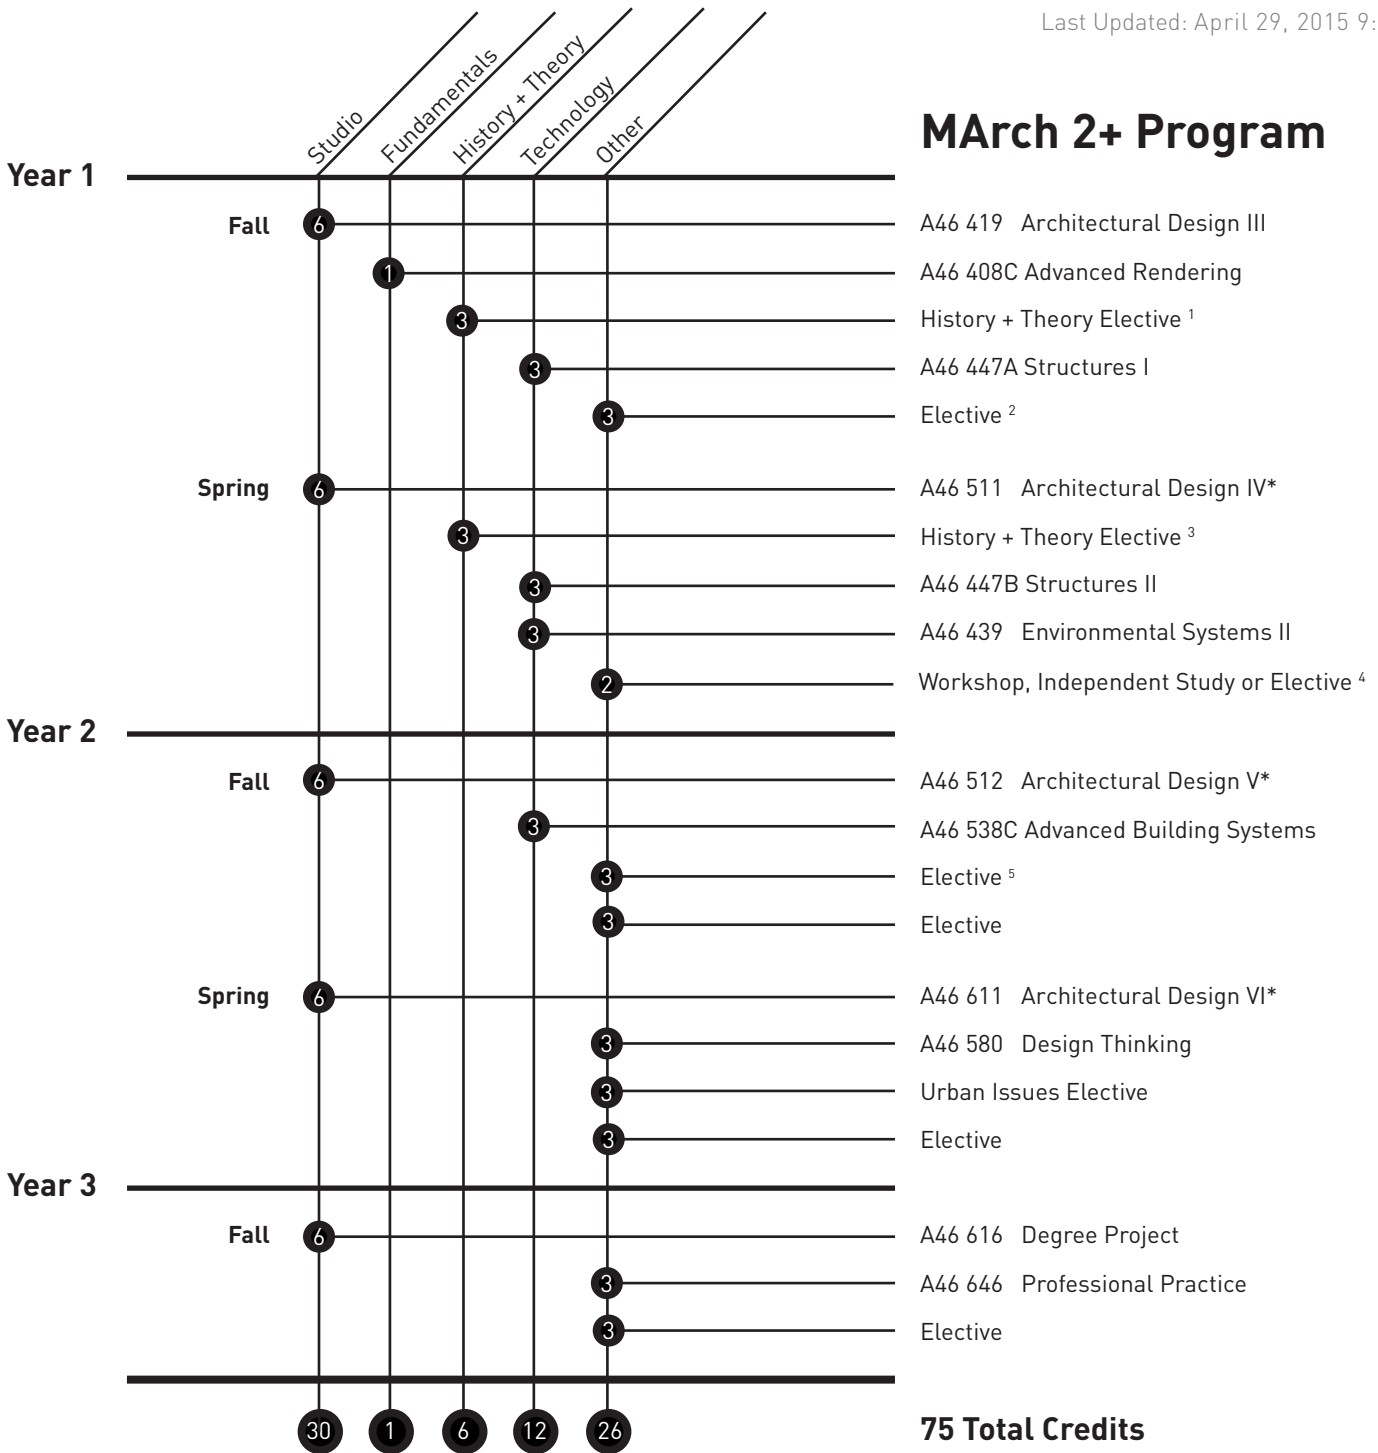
Last Updated: April 29, 2015 9:

Studio Fundamentals History + Theory Technology Other

MArch 2+ Program

Year 1

Fall
6 A46 419 Architectural Design III
1 A46 408C Advanced Rendering
3 History + Theory Elective $^1$
3 A46 447A Structures I
3 Elective $^2$

Spring
6 A46 511 Architectural Design IV*
3 History + Theory Elective $^3$
3 A46 447B Structures II
3 A46 439 Environmental Systems II
2 Workshop, Independent Study or Elective $^4$

Year 2

Fall
6 A46 512 Architectural Design V*
3 A46 538C Advanced Building Systems
3 Elective $^5$
3 Elective

Spring
6 A46 611 Architectural Design VI*
3 A46 580 Design Thinking
3 Urban Issues Elective
3 Elective

Year 3

Fall
6 A46 616 Degree Project
3 A46 646 Professional Practice
3 Elective

30 1 6 12 26

75 Total Credits